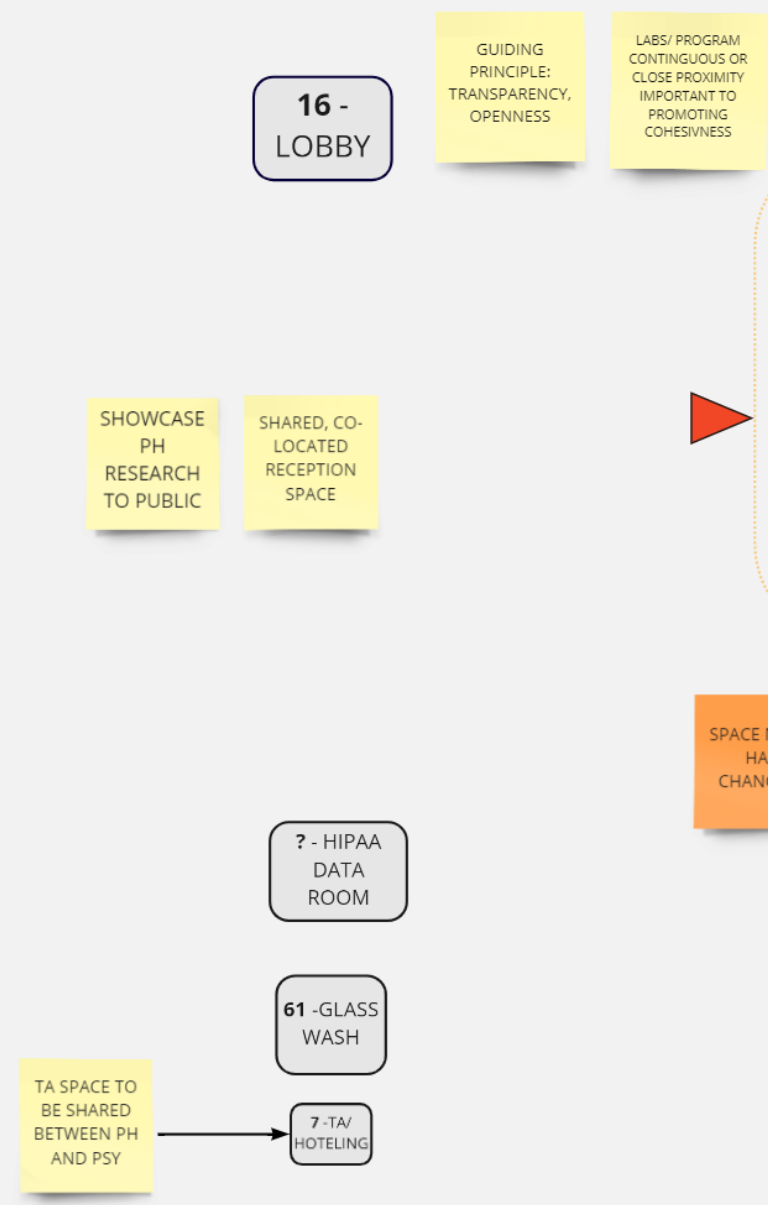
GUIDING PRINCIPLE: TRANSPARENCY, OPENNESS

LABS/ PROGRAM CONTINGUOUS OR CLOSE PROXIMITY IMPORTANT TO PROMOTING COHESIVNESS

**16** - LOBBY

SHOWCASE PH RESEARCH TO PUBLIC

SHARED, CO-LOCATED RECEPTION SPACE

SPACE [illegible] HA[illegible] CHAN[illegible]

**?** - HIPAA DATA ROOM

**61** -GLASS WASH

TA SPACE TO BE SHARED BETWEEN PH AND PSY

**7** -TA/ HOTELING